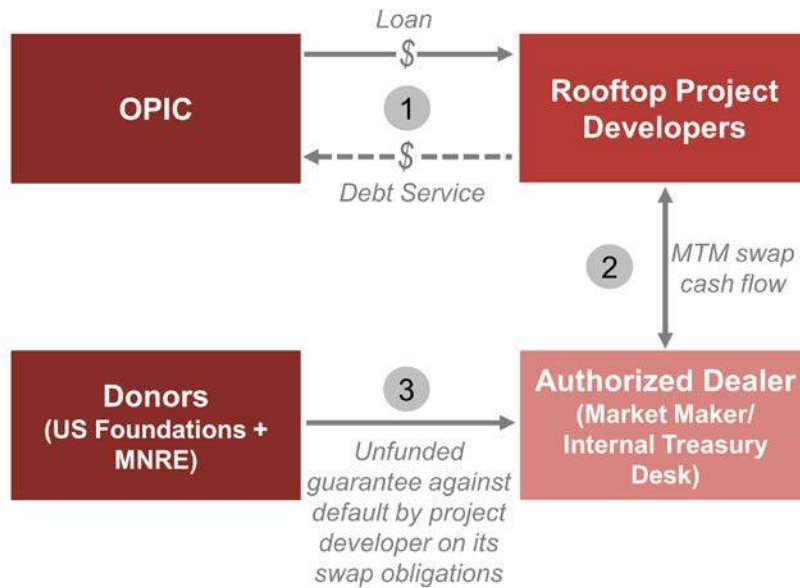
Loan
$
OPIC
1
Rooftop Project Developers
$
Debt Service
2
MTM swap cash flow
Donors (US Foundations + MNRE)
3
Unfunded guarantee against default by project developer on its swap obligations
Authorized Dealer (Market Maker/ Internal Treasury Desk)